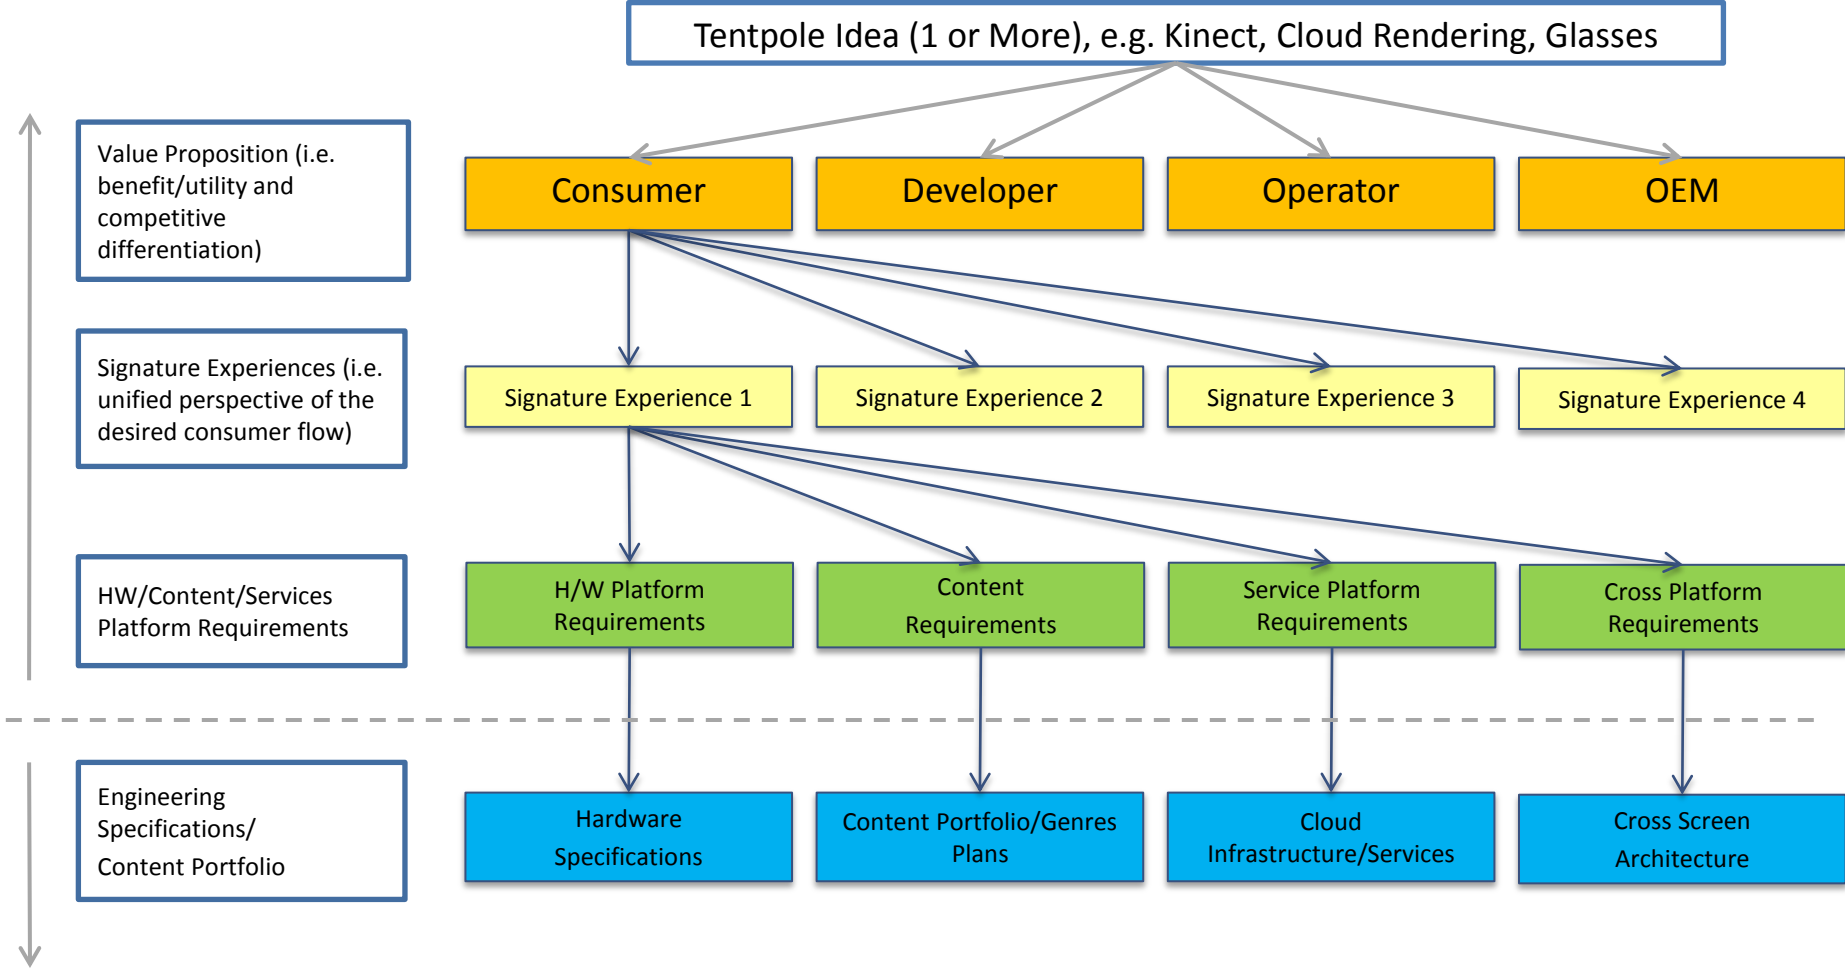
Tentpole Idea (1 or More), e.g. Kinect, Cloud Rendering, Glasses

Value Proposition (i.e. benefit/utility and competitive differentiation)

Consumer

Developer

Operator

OEM

Signature Experiences (i.e. unified perspective of the desired consumer flow)

Signature Experience 1

Signature Experience 2

Signature Experience 3

Signature Experience 4

HW/Content/Services Platform Requirements

H/W Platform Requirements

Content Requirements

Service Platform Requirements

Cross Platform Requirements

Engineering Specifications/ Content Portfolio

Hardware Specifications

Content Portfolio/Genres Plans

Cloud Infrastructure/Services

Cross Screen Architecture